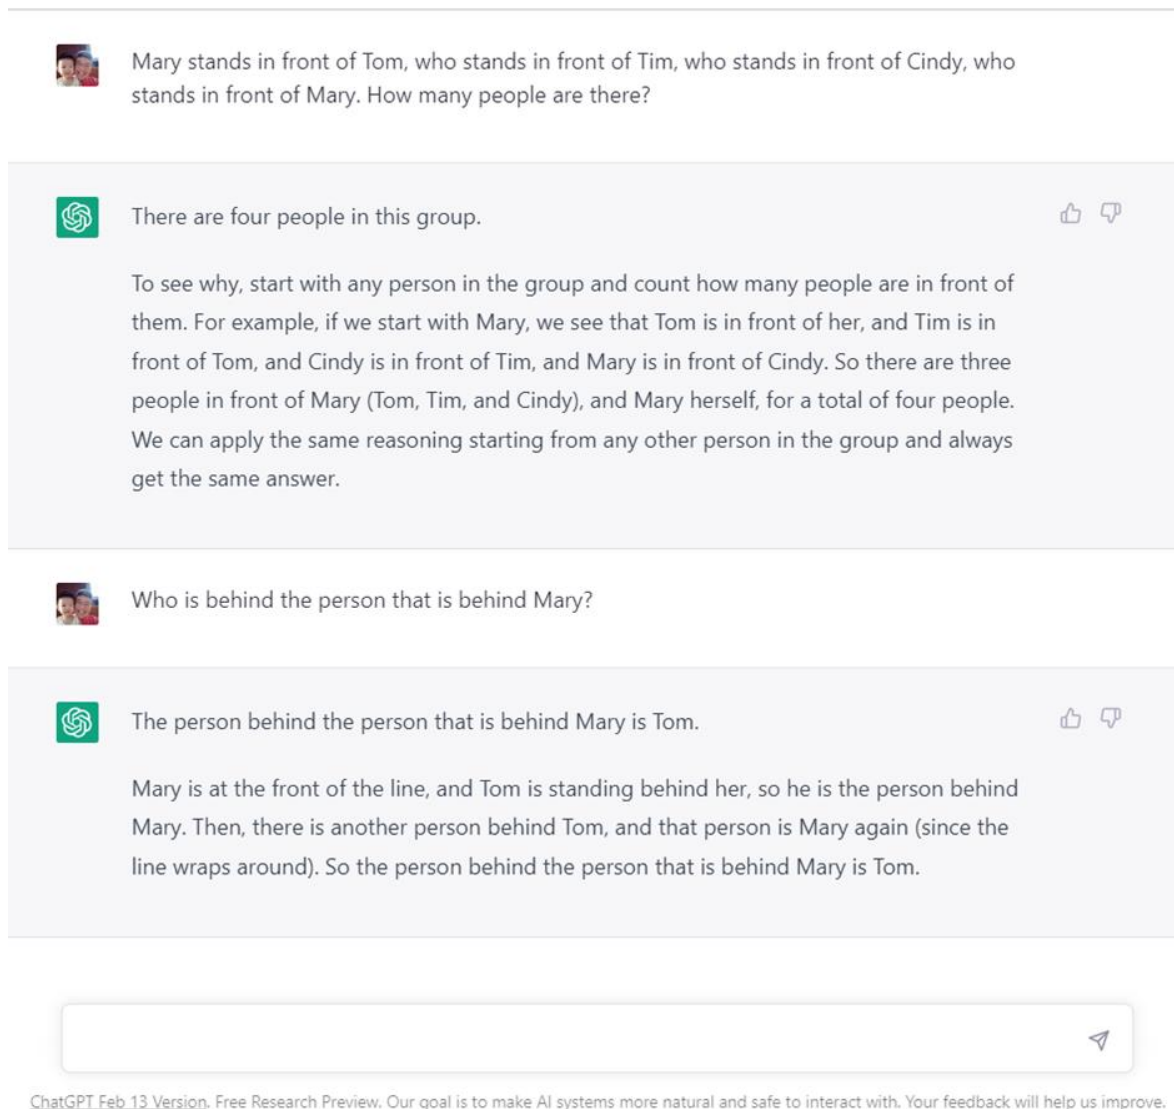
Mary stands in front of Tom, who stands in front of Tim, who stands in front of Cindy, who stands in front of Mary. How many people are there?

There are four people in this group.

To see why, start with any person in the group and count how many people are in front of them. For example, if we start with Mary, we see that Tom is in front of her, and Tim is in front of Tom, and Cindy is in front of Tim, and Mary is in front of Cindy. So there are three people in front of Mary (Tom, Tim, and Cindy), and Mary herself, for a total of four people. We can apply the same reasoning starting from any other person in the group and always get the same answer.

Who is behind the person that is behind Mary?

The person behind the person that is behind Mary is Tom.

Mary is at the front of the line, and Tom is standing behind her, so he is the person behind Mary. Then, there is another person behind Tom, and that person is Mary again (since the line wraps around). So the person behind the person that is behind Mary is Tom.

ChatGPT Feb 13 Version. Free Research Preview. Our goal is to make AI systems more natural and safe to interact with. Your feedback will help us improve.